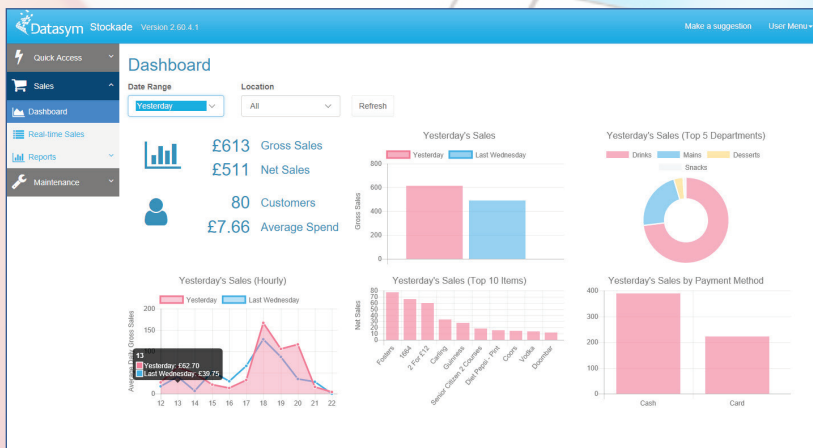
Datasym Stockade Version 2.60.4.1

Make a suggestion User Menu

Quick Access
Sales
Dashboard
Real-time Sales
Reports
Maintenance

Dashboard

Date Range
Yesterday

Location
All

Refresh

£613 Gross Sales
£511 Net Sales
80 Customers
£7.66 Average Spend

Yesterday's Sales
Yesterday Last Wednesday
800
600
400
200
0
Gross Sales

Yesterday's Sales (Top 5 Departments)
Drinks Mains Desserts Snacks

Yesterday's Sales (Hourly)
Yesterday Last Wednesday
200
150
100
50
0
Average Hourly Gross Sales
13
Yesterday: £62.70
Last Wednesday: £39.75
12 13 14 15 16 17 18 19 20 21 22

Yesterday's Sales (Top 10 Items)
80 75 70 65 60 55 50 45 40 35 30 25 20 15 10 5 0
Net Sales
Fosters 1664 2 For £12 Carling Guinness Senior Citizen 2 Courses Diet Pepsi - Pint Coors Vodka Doombar

Yesterday's Sales by Payment Method
400
300
200
100
0
Cash Card